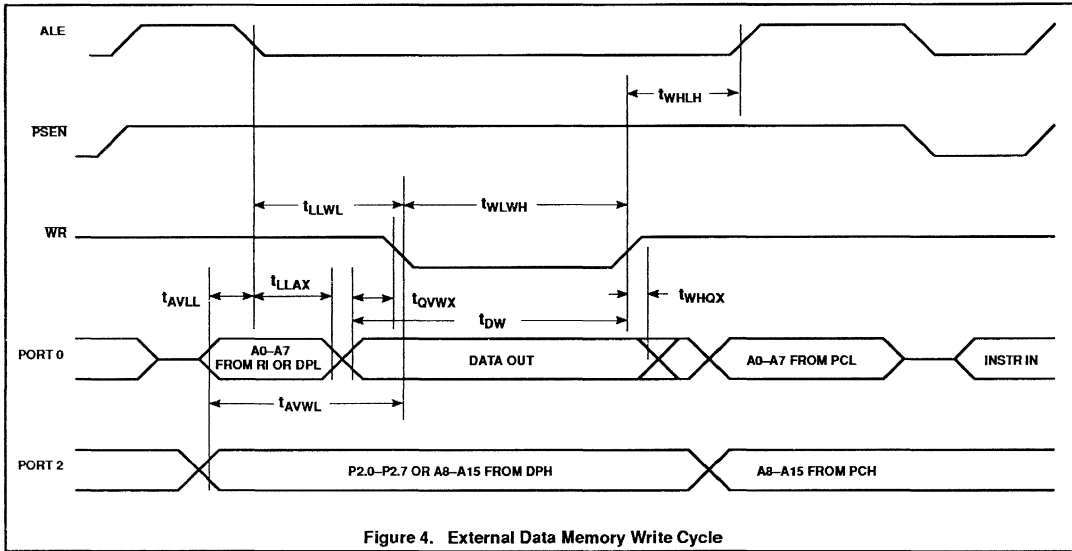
ALE

$t_{WHLH}$

PSEN

$t_{LLWL}$

$t_{WLWH}$

WR

$t_{AVLL}$

$t_{LLAX}$

$t_{QVWX}$

$t_{WHQX}$

$t_{DW}$

PORT 0

A0–A7 FROM RI OR DPL

DATA OUT

A0–A7 FROM PCL

INSTR IN

$t_{AVWL}$

PORT 2

P2.0–P2.7 OR A8–A15 FROM DPH

A8–A15 FROM PCH

Figure 4. External Data Memory Write Cycle